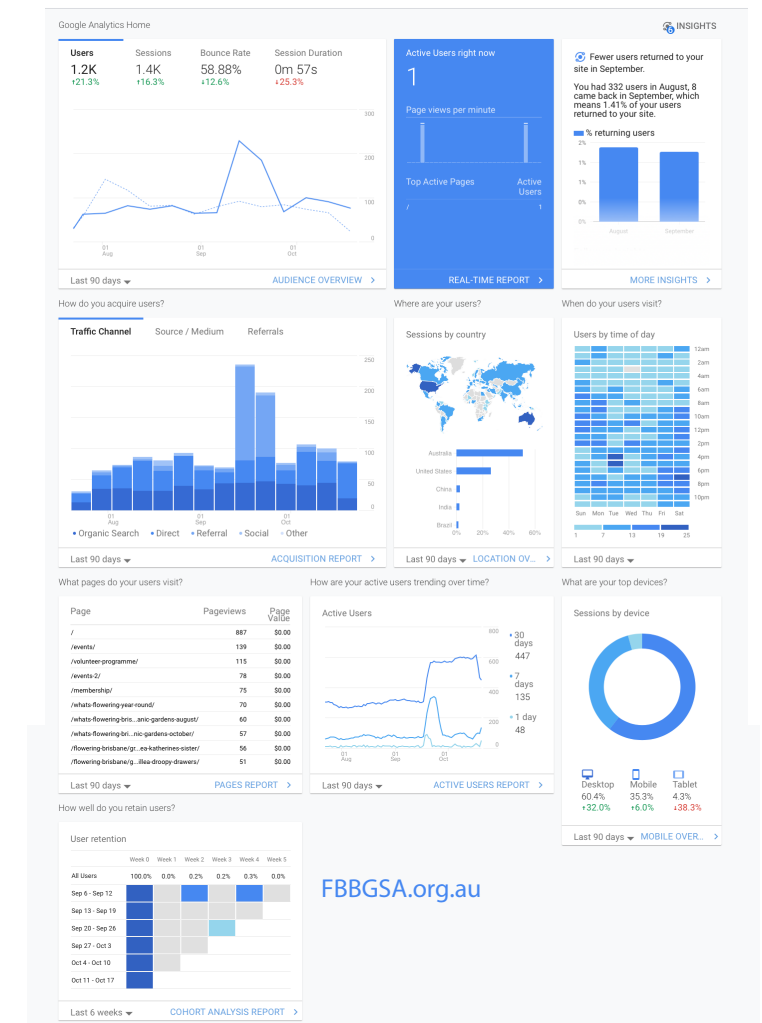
Google Analytics Home

INSIGHTS

| Users | Sessions | Bounce Rate | Session Duration |
|---|---|---|---|
| 1.2K | 1.4K | 58.88% | 0m 57s |
| ↑21.3% | ↑16.3% | ↓12.6% | ↓25.3% |

300
200
100
0

01 Aug
01 Sep
01 Oct

Last 90 days
AUDIENCE OVERVIEW

Active Users right now
1
Page views per minute
Top Active Pages
Active Users
/ 1
REAL-TIME REPORT

Fewer users returned to your site in September.
You had 332 users in August, 8 came back in September, which means 1.41% of your users returned to your site.
% returning users
2%
1%
1%
0%
0%
August
September
MORE INSIGHTS

How do you acquire users?
Traffic Channel
Source / Medium
Referrals
250
200
150
100
50
0
01 Aug
01 Sep
01 Oct
Organic Search
Direct
Referral
Social
Other
Last 90 days
ACQUISITION REPORT

Where are your users?
Sessions by country
Australia
United States
China
India
Brazil
0%
20%
40%
60%
Last 90 days
LOCATION OV...

When do your users visit?
Users by time of day
12am
2am
4am
6am
8am
10am
12pm
2pm
4pm
6pm
8pm
10pm
Sun Mon Tue Wed Thu Fri Sat
1 7 13 19 25
Last 90 days

What pages do your users visit?

| Page | Pageviews | Page Value |
|---|---|---|
| / | 887 | $0.00 |
| /events/ | 139 | $0.00 |
| /volunteer-programme/ | 115 | $0.00 |
| /events-2/ | 78 | $0.00 |
| /membership/ | 75 | $0.00 |
| /whats-flowering-year-round/ | 70 | $0.00 |
| /whats-flowering-bris...anic-gardens-august/ | 60 | $0.00 |
| /whats-flowering-bri...nic-gardens-october/ | 57 | $0.00 |
| /flowering-brisbane/gr...ea-katherines-sister/ | 56 | $0.00 |
| /flowering-brisbane/g...illea-droopy-drawers/ | 51 | $0.00 |

Last 90 days
PAGES REPORT

How are your active users trending over time?
Active Users
800
600
400
200
0
01 Aug
01 Sep
01 Oct
30 days 447
7 days 135
1 day 48
Last 90 days
ACTIVE USERS REPORT

What are your top devices?
Sessions by device
Desktop 60.4% ↑32.0%
Mobile 35.3% ↑6.0%
Tablet 4.3% ↓38.3%
Last 90 days
MOBILE OVER...

How well do you retain users?
User retention

| | Week 0 | Week 1 | Week 2 | Week 3 | Week 4 | Week 5 |
|---|---|---|---|---|---|---|
| All Users | 100.0% | 0.0% | 0.2% | 0.2% | 0.3% | 0.0% |
| Sep 6 - Sep 12 | | | | | | |
| Sep 13 - Sep 19 | | | | | | |
| Sep 20 - Sep 26 | | | | | | |
| Sep 27 - Oct 3 | | | | | | |
| Oct 4 - Oct 10 | | | | | | |
| Oct 11 - Oct 17 | | | | | | |

Last 6 weeks
COHORT ANALYSIS REPORT

FBBGSA.org.au